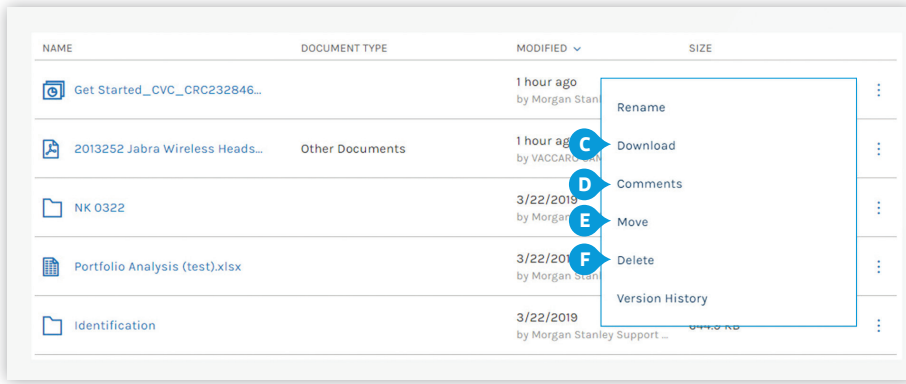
| NAME | DOCUMENT TYPE | MODIFIED | SIZE |
|---|---|---|---|
| Get Started_CVC_CRC232846... | | 1 hour ago by Morgan Stanl | |
| 2013252 Jabra Wireless Heads... | Other Documents | 1 hour ago by VACCARO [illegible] | |
| NK 0322 | | 3/22/2019 by Morgan | |
| Portfolio Analysis (test).xlsx | | 3/22/2019 by Morgan | |
| Identification | | 3/22/2019 by Morgan Stanley Support ... | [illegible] KB |

Rename
C Download
D Comments
E Move
F Delete
Version History